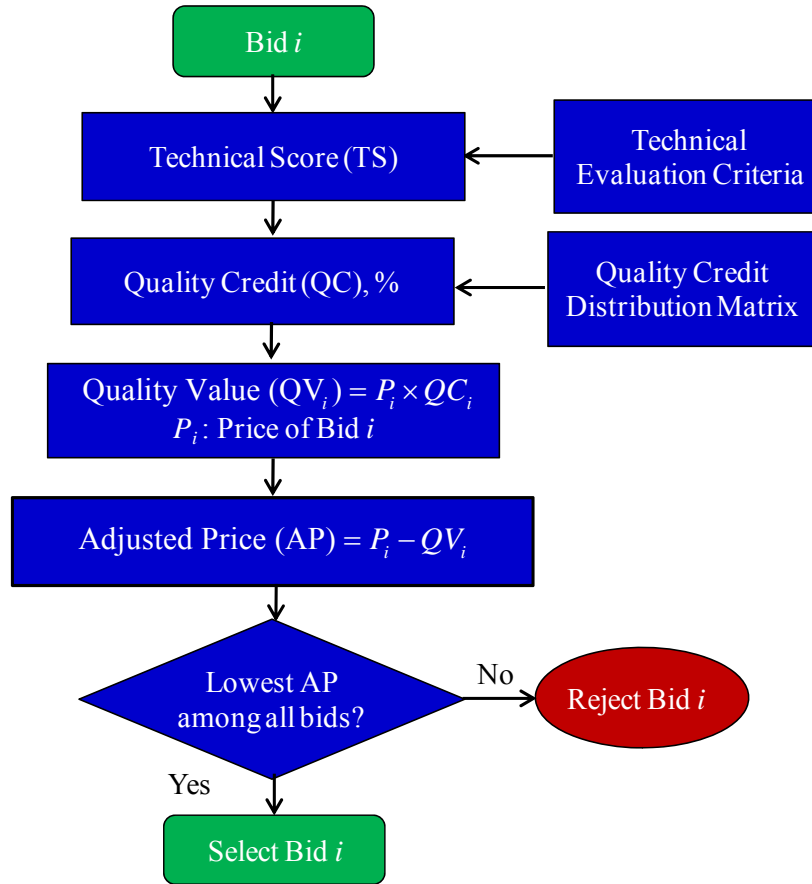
Bid $i$

Technical Score (TS)

Technical Evaluation Criteria

Quality Credit (QC), %

Quality Credit Distribution Matrix

Quality Value ($QV_i$) = $P_i \times QC_i$
$P_i$: Price of Bid $i$

Adjusted Price (AP) = $P_i - QV_i$

Lowest AP among all bids?

No

Reject Bid $i$

Yes

Select Bid $i$